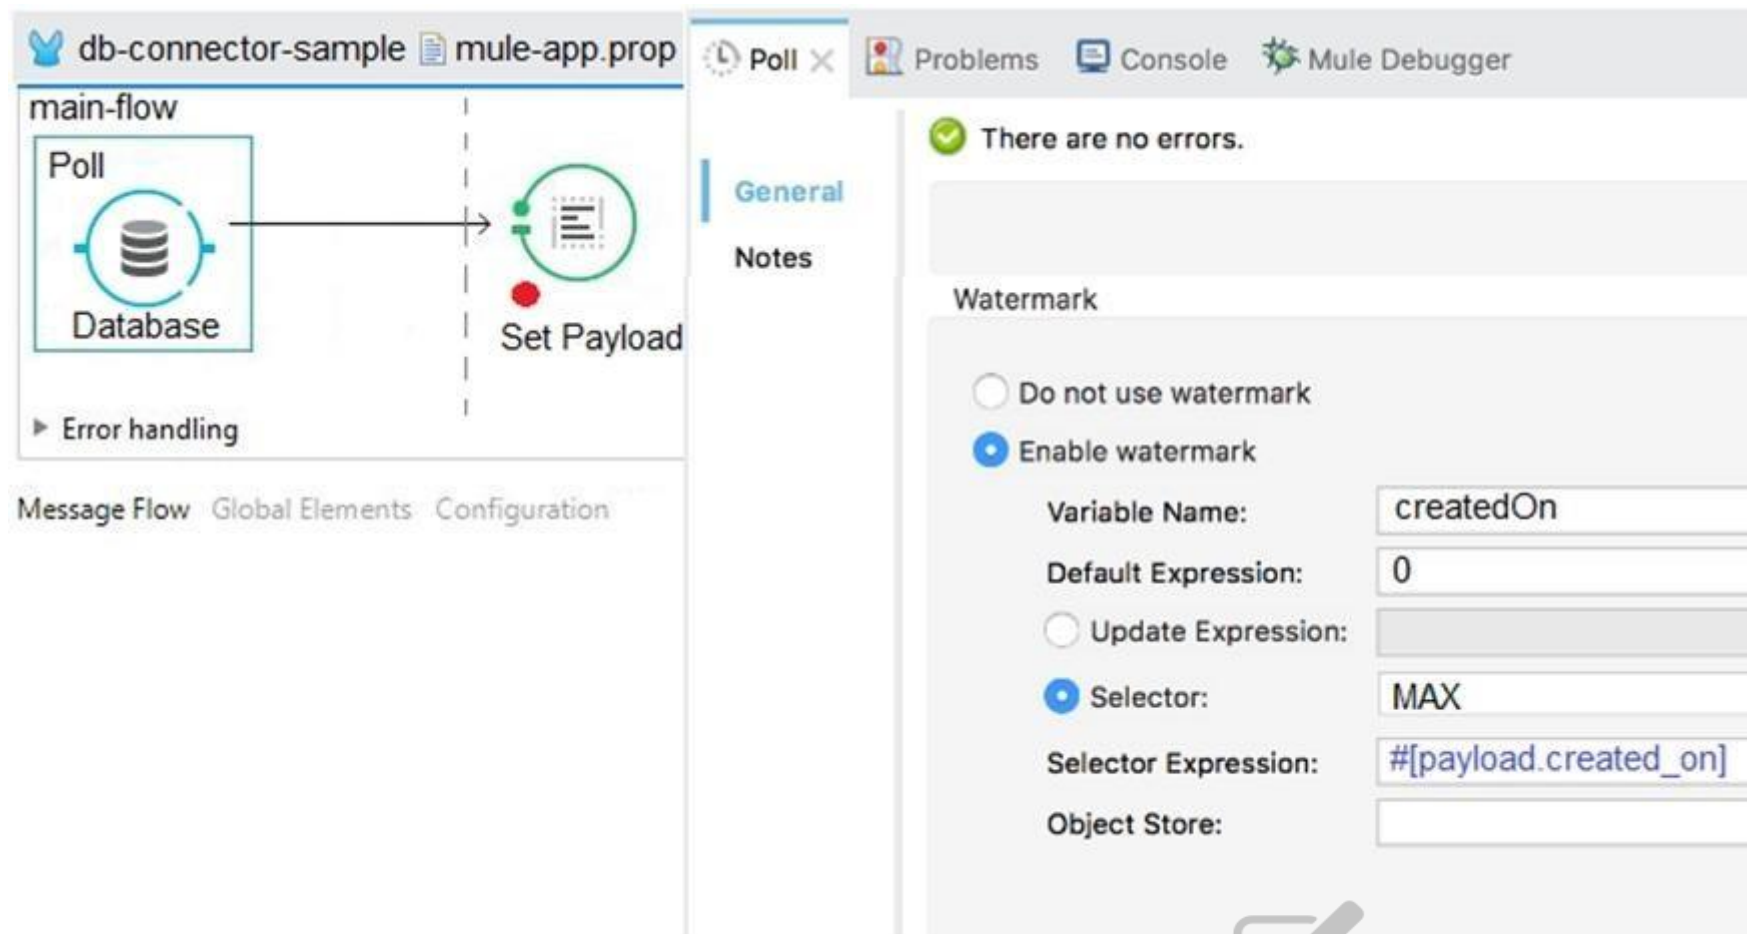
db-connector-sample mule-app.prop

main-flow

Poll

Database

Set Payload

Error handling

Message Flow Global Elements Configuration

Poll Problems Console Mule Debugger

General

Notes

There are no errors.

Watermark

Do not use watermark

Enable watermark

Variable Name: createdOn

Default Expression: 0

Update Expression:

Selector: MAX

Selector Expression: #[payload.created_on]

Object Store: